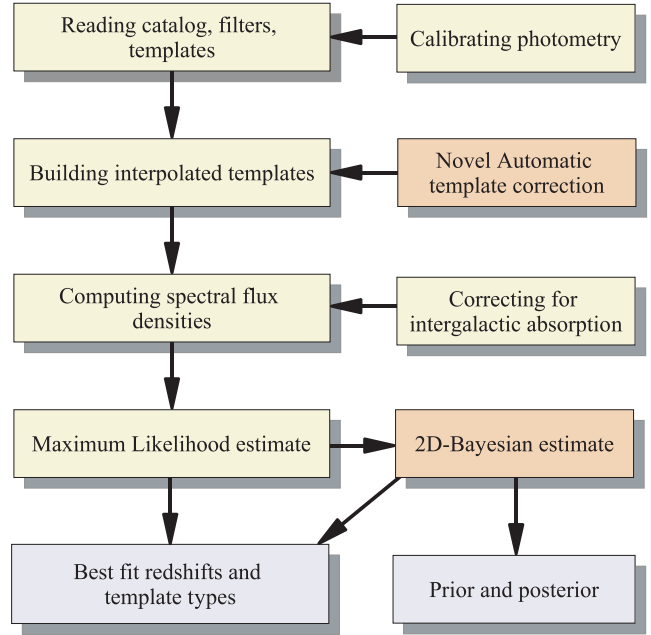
Reading catalog, filters, templates

Calibrating photometry

Building interpolated templates

Novel Automatic template correction

Computing spectral flux densities

Correcting for intergalactic absorption

Maximum Likelihood estimate

2D-Bayesian estimate

Best fit redshifts and template types

Prior and posterior